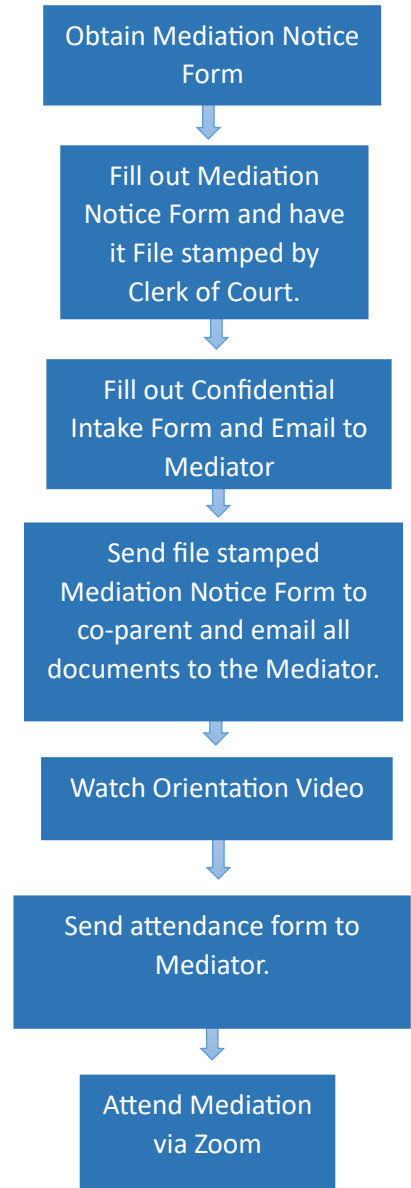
Obtain Mediation Notice Form

Fill out Mediation Notice Form and have it File stamped by Clerk of Court.

Fill out Confidential Intake Form and Email to Mediator

Send file stamped Mediation Notice Form to co-parent and email all documents to the Mediator.

Watch Orientation Video

Send attendance form to Mediator.

Attend Mediation via Zoom